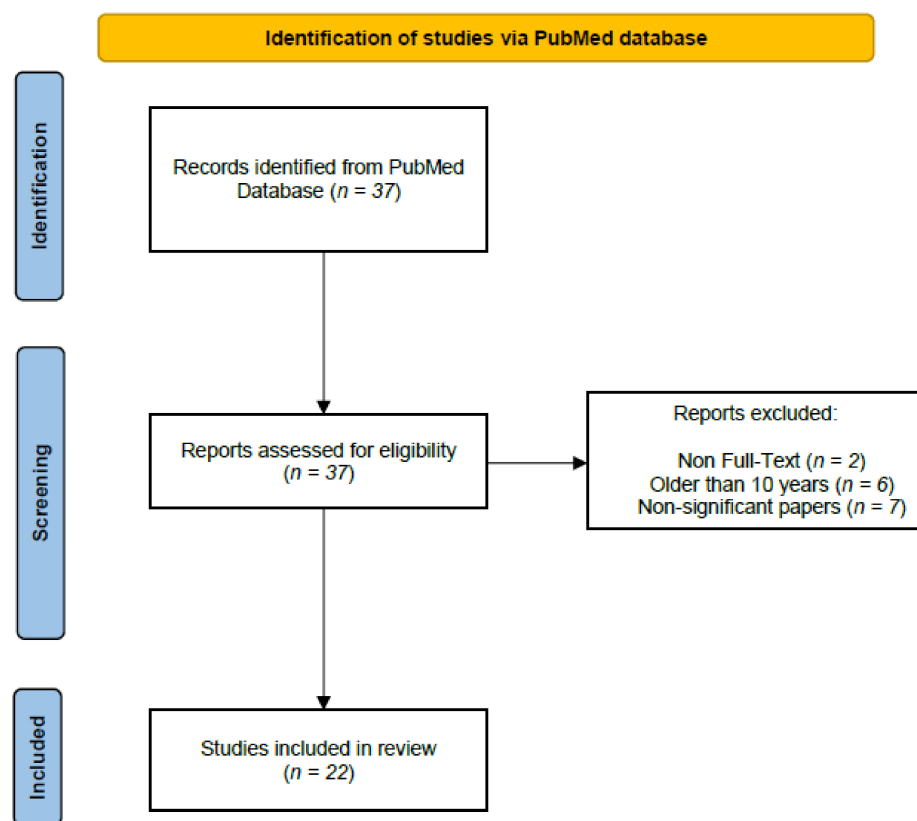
Identification of studies via PubMed database

Identification

Records identified from PubMed Database ($n = 37$)

Screening

Reports assessed for eligibility ($n = 37$)

Reports excluded:

Non Full-Text ($n = 2$)
Older than 10 years ($n = 6$)
Non-significant papers ($n = 7$)

Included

Studies included in review ($n = 22$)